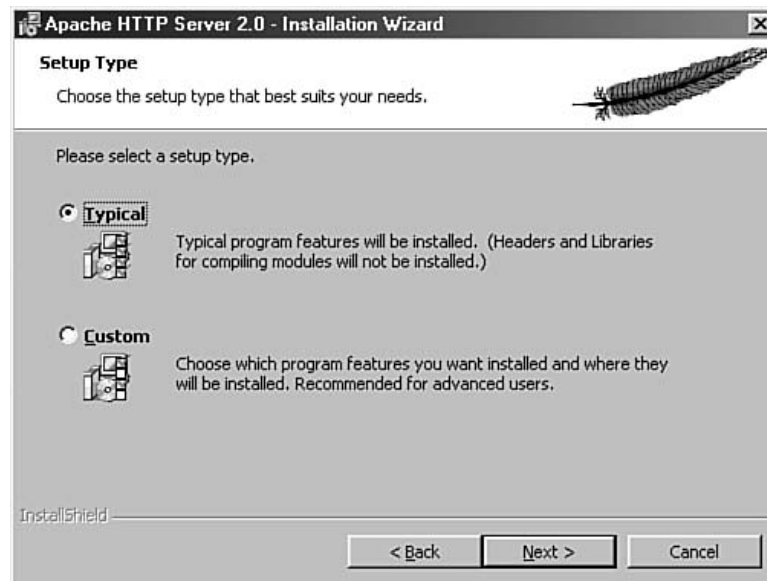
Apache HTTP Server 2.0 - Installation Wizard

Setup Type

Choose the setup type that best suits your needs.

Please select a setup type.

Typical

Typical program features will be installed. (Headers and Libraries for compiling modules will not be installed.)

Custom

Choose which program features you want installed and where they will be installed. Recommended for advanced users.

InstallShield

< Back

Next >

Cancel